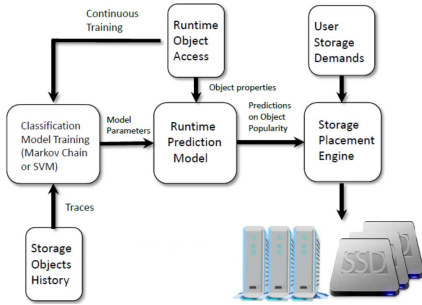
Continuous Training

Runtime Object Access

User Storage Demands

Object properties

Classification Model Training (Markov Chain or SVM)

Model Parameters

Runtime Prediction Model

Predictions on Object Popularity

Storage Placement Engine

Traces

Storage Objects History

SSD